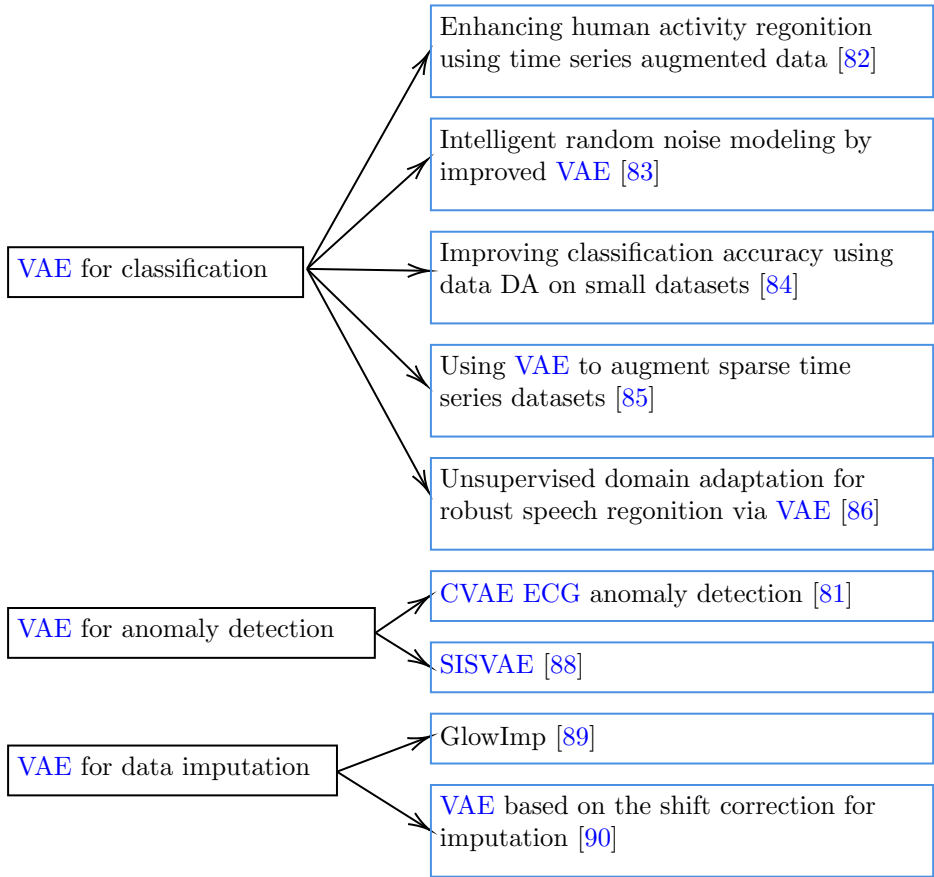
VAE for classification

Enhancing human activity regonition using time series augmented data [82]

Intelligent random noise modeling by improved VAE [83]

Improving classification accuracy using data DA on small datasets [84]

Using VAE to augment sparse time series datasets [85]

Unsupervised domain adaptation for robust speech regonition via VAE [86]

VAE for anomaly detection

CVAE ECG anomaly detection [81]

SISVAE [88]

VAE for data imputation

GlowImp [89]

VAE based on the shift correction for imputation [90]